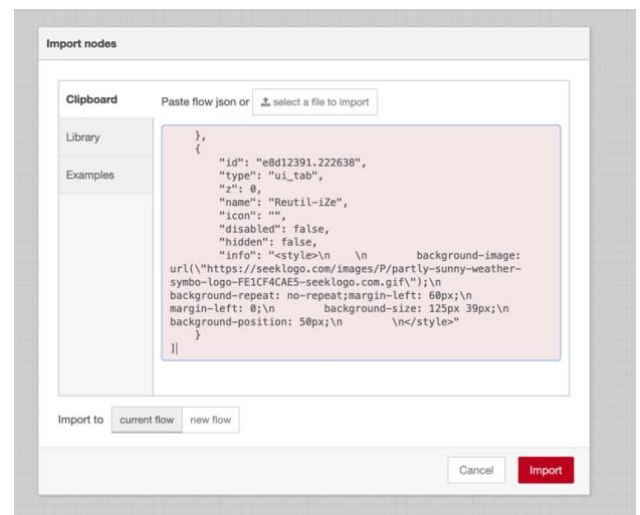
Import nodes

Clipboard

Library

Examples

Paste flow json or select a file to import

},
{
"id": "e8d12391.222638",
"type": "ui_tab",
"z": 0,
"name": "Reutil-iZe",
"icon": "",
"disabled": false,
"hidden": false,
"info": "<style>\n \n background-image: url(\"https://seeklogo.com/images/P/partly-sunny-weather-symbo-logo-FE1CF4CAE5-seeklogo.com.gif\");\n background-repeat: no-repeat;margin-left: 60px;\n margin-left: 0;\n background-size: 125px 39px;\n background-position: 50px;\n \n</style>"
}
]|

Import to current flow new flow

Cancel Import